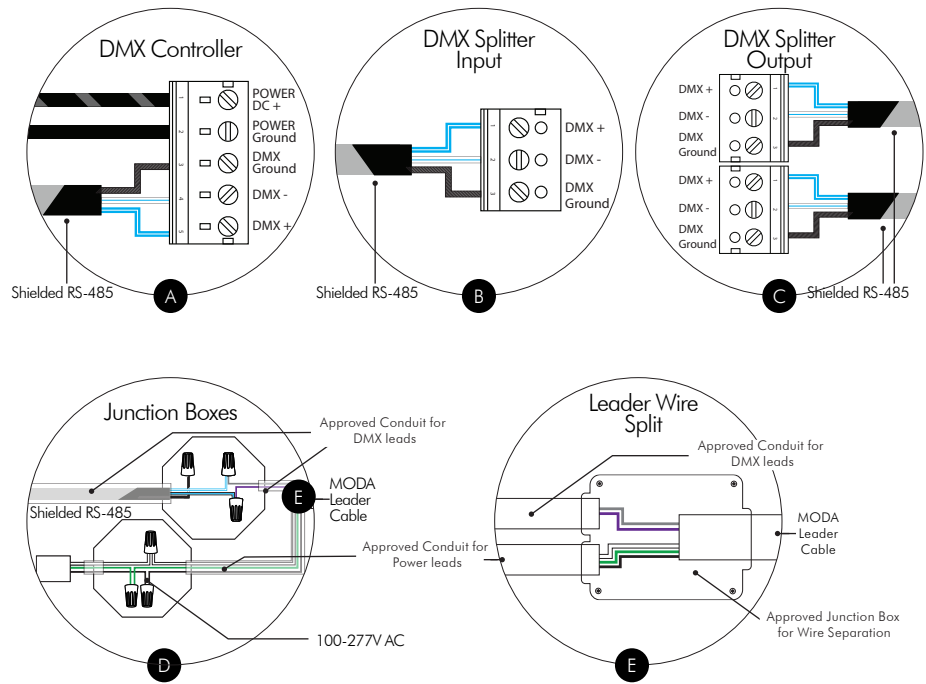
DMX Controller

POWER DC +
POWER Ground
DMX Ground
DMX -
DMX +

1 2 3 4 5

Shielded RS-485

A

DMX Splitter Input

DMX +
DMX -
DMX Ground

1 2 3

Shielded RS-485

B

DMX Splitter Output

DMX +
DMX -
DMX Ground
DMX +
DMX -
DMX Ground

1 2 3
1 2 3

Shielded RS-485

C

Junction Boxes

Approved Conduit for DMX leads

Shielded RS-485

E

MODA Leader Cable

Approved Conduit for Power leads

100-277V AC

D

Leader Wire Split

Approved Conduit for DMX leads

MODA Leader Cable

Approved Conduit for Power leads

Approved Junction Box for Wire Separation

E